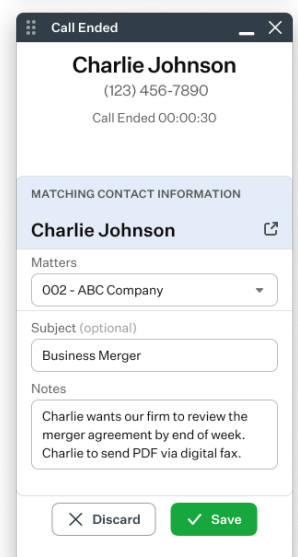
Call Ended

Charlie Johnson

(123) 456-7890

Call Ended 00:00:30

MATCHING CONTACT INFORMATION

Charlie Johnson

Matters

002 - ABC Company

Subject (optional)

Business Merger

Notes

Charlie wants our firm to review the merger agreement by end of week. Charlie to send PDF via digital fax.

Discard

Save